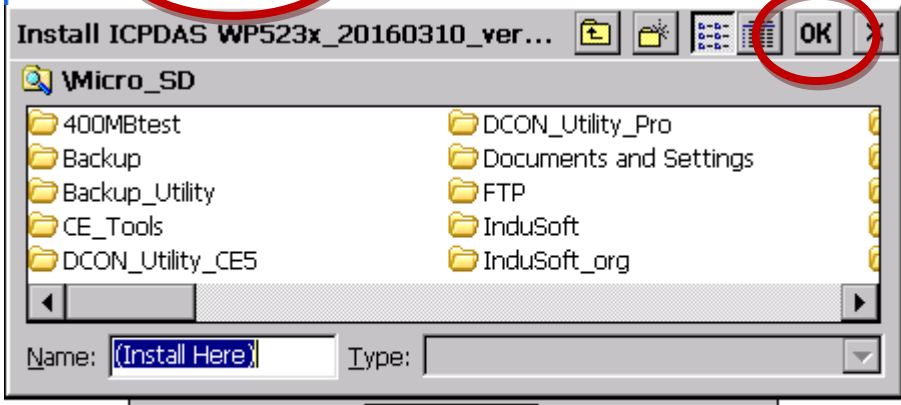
Install ICPDAS WP523x_20160310_ver...

OK

\Micro_SD

400MBtest
Backup
Backup_Utility
CE_Tools
DCON_Utility_CE5
DCON_Utility_Pro
Documents and Settings
FTP
InduSoft
InduSoft_org

Name: (Install Here)
Type: